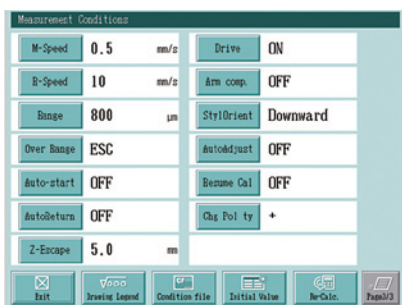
Measurement Conditions

| | | | |
|---|---|---|---|
| M-Speed | 0.5 mm/s | Drive | ON |
| R-Speed | 10 mm/s | Arm comp. | OFF |
| Range | 800 μm | StylOrient | Downward |
| Over Range | ESC | AutoAdjust | OFF |
| Auto-start | OFF | Resume Cal | OFF |
| AutoReturn | OFF | Chg Pol ty | + |
| Z-Escape | 5.0 mm | | |

Exit
Drawing Legend
Condition file
Initial Value
Re-Calc.
Page3/3